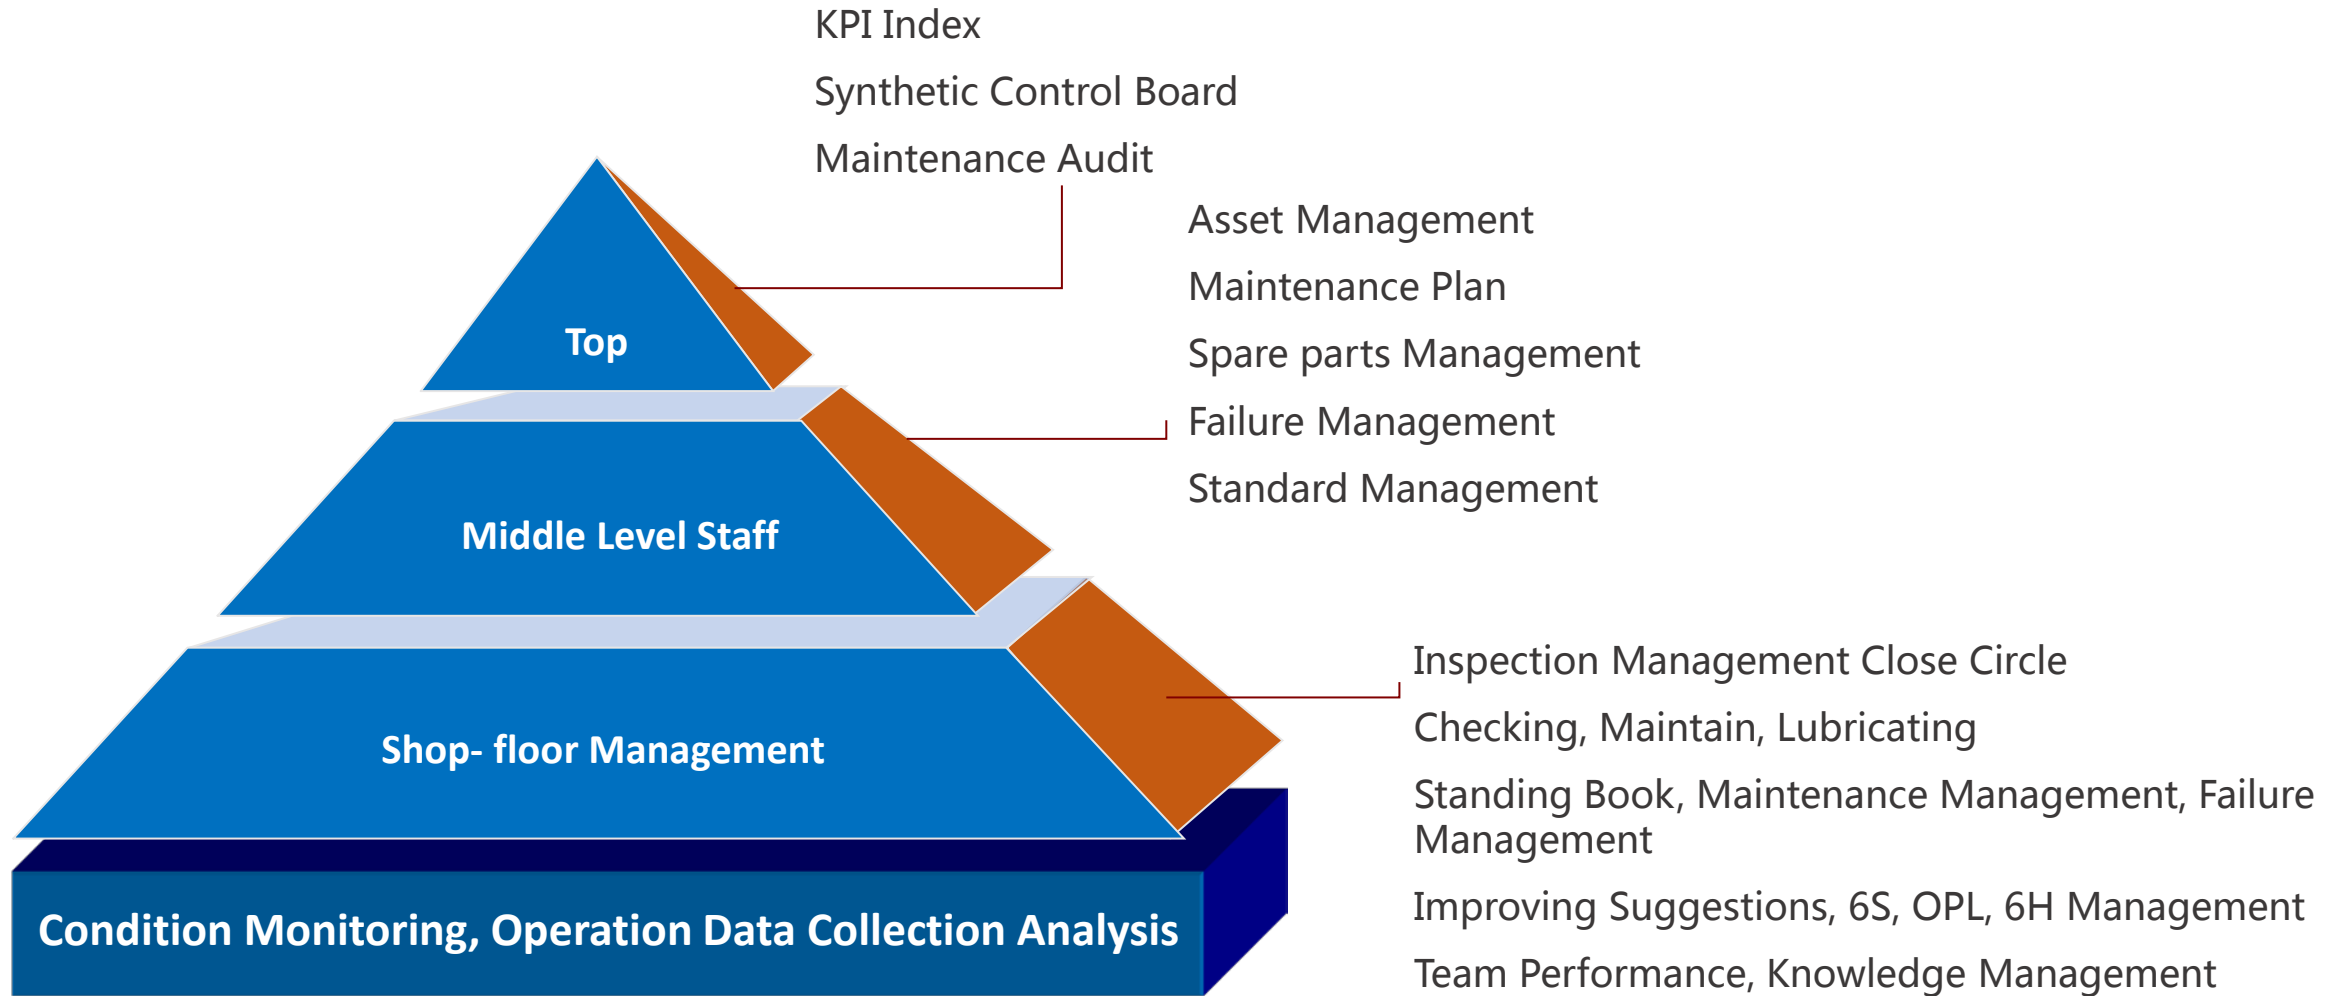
KPI Index
Synthetic Control Board
Maintenance Audit

Top

Asset Management
Maintenance Plan
Spare parts Management
Failure Management
Standard Management

Middle Level Staff

Inspection Management Close Circle
Checking, Maintain, Lubricating
Standing Book, Maintenance Management, Failure Management
Improving Suggestions, 6S, OPL, 6H Management
Team Performance, Knowledge Management

Shop- floor Management

Condition Monitoring, Operation Data Collection Analysis